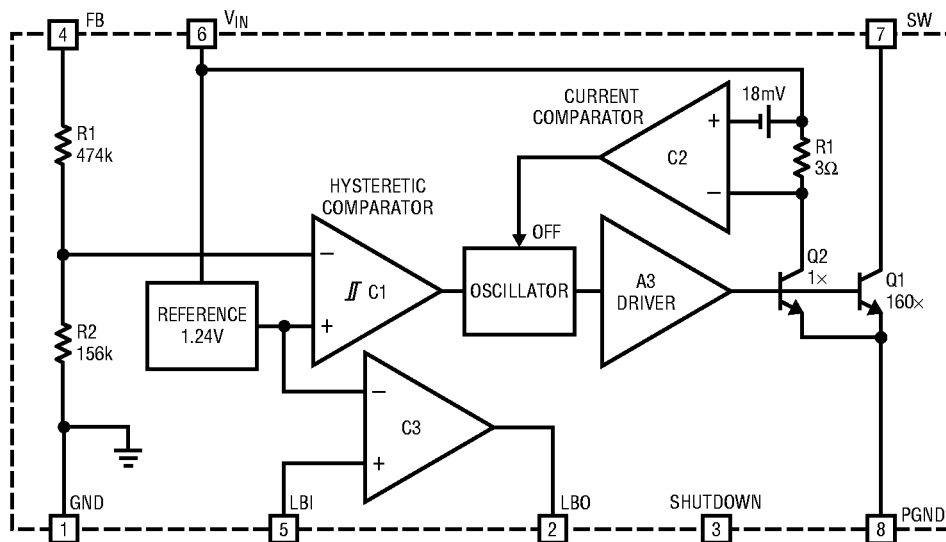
4 FB
6 $V_{IN}$
7 SW
CURRENT COMPARATOR
18mV
+
C2
−
R1 3Ω
R1 474k
HYSTERETIC COMPARATOR
OFF
−
C1
+
REFERENCE 1.24V
OSCILLATOR
A3 DRIVER
Q2 1×
Q1 160×
R2 156k
−
C3
+
GND
LBI
LBO
SHUTDOWN
PGND
1
5
2
3
8